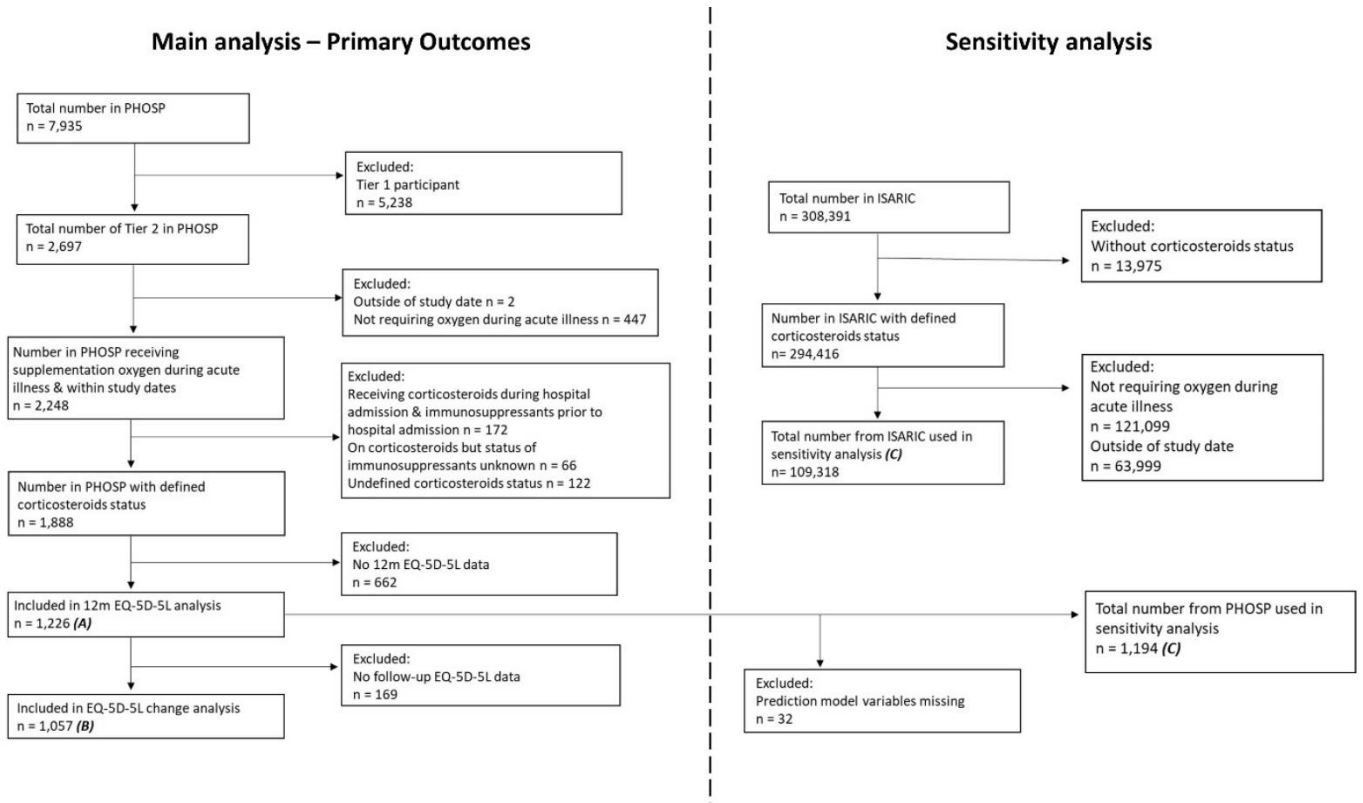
Main analysis – Primary Outcomes

Total number in PHOSP
n = 7,935

Excluded:
Tier 1 participant
n = 5,238

Total number of Tier 2 in PHOSP
n = 2,697

Excluded:
Outside of study date n = 2
Not requiring oxygen during acute illness n = 447

Number in PHOSP receiving supplementation oxygen during acute illness & within study dates
n = 2,248

Excluded:
Receiving corticosteroids during hospital admission & immunosuppressants prior to hospital admission n = 172
On corticosteroids but status of immunosuppressants unknown n = 66
Undefined corticosteroids status n = 122

Number in PHOSP with defined corticosteroids status
n = 1,888

Excluded:
No 12m EQ-5D-5L data
n = 662

Included in 12m EQ-5D-5L analysis
n = 1,226 *(A)*

Excluded:
No follow-up EQ-5D-5L data
n = 169

Included in EQ-5D-5L change analysis
n = 1,057 *(B)*

Sensitivity analysis

Total number in ISARIC
n = 308,391

Excluded:
Without corticosteroids status
n = 13,975

Number in ISARIC with defined corticosteroids status
n= 294,416

Excluded:
Not requiring oxygen during acute illness
n = 121,099
Outside of study date
n = 63,999

Total number from ISARIC used in sensitivity analysis *(C)*
n= 109,318

Total number from PHOSP used in sensitivity analysis
n = 1,194 *(C)*

Excluded:
Prediction model variables missing
n = 32